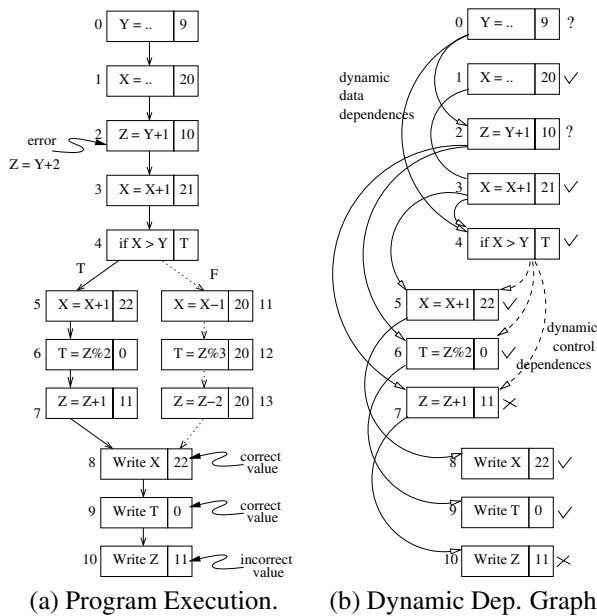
0 Y = .. 9

1 X = .. 20

error
Z = Y+2

2 Z = Y+1 10

3 X = X+1 21

4 if X > Y T

T

F

5 X = X+1 22

X = X−1 20 11

6 T = Z%2 0

T = Z%3 20 12

7 Z = Z+1 11

Z = Z−2 20 13

8 Write X 22

correct value

9 Write T 0

correct value

10 Write Z 11

incorrect value

(a) Program Execution.

0 Y = .. 9 ?

dynamic data dependences

1 X = .. 20 ✓

2 Z = Y+1 10 ?

3 X = X+1 21 ✓

4 if X > Y T ✓

5 X = X+1 22 ✓

dynamic control dependences

6 T = Z%2 0 ✓

7 Z = Z+1 11 ✗

8 Write X 22 ✓

9 Write T 0 ✓

10 Write Z 11 ✗

(b) Dynamic Dep. Graph